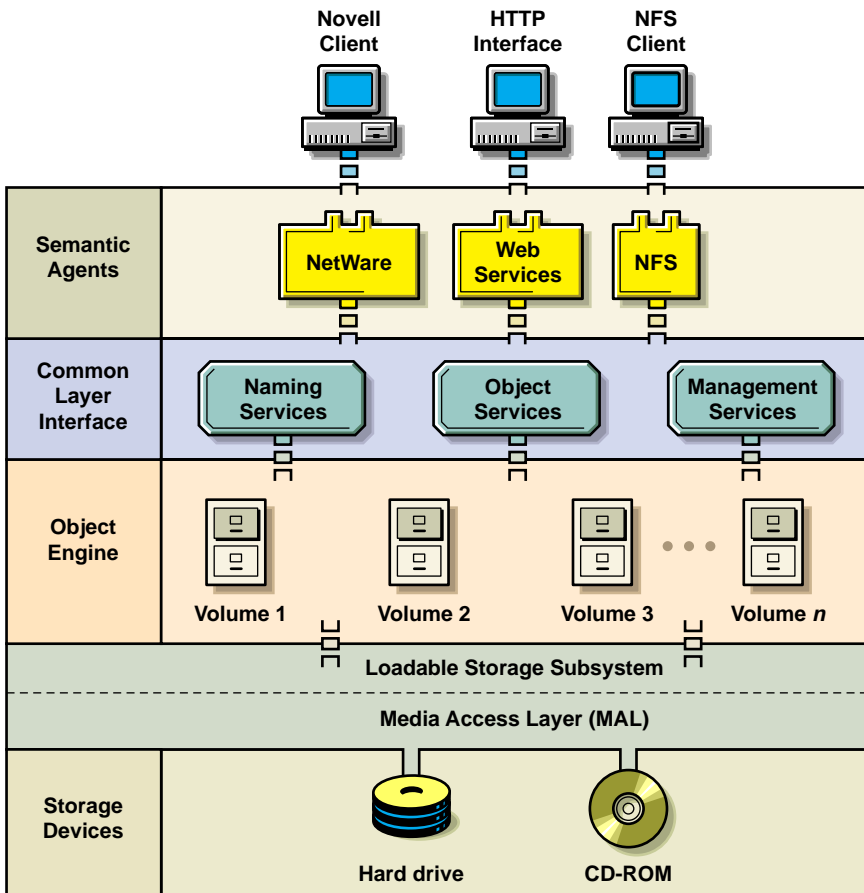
Novell Client

HTTP Interface

NFS Client

Semantic Agents

NetWare

Web Services

NFS

Common Layer Interface

Naming Services

Object Services

Management Services

Object Engine

Volume 1

Volume 2

Volume 3

Volume *n*

Loadable Storage Subsystem

Media Access Layer (MAL)

Storage Devices

Hard drive

CD-ROM